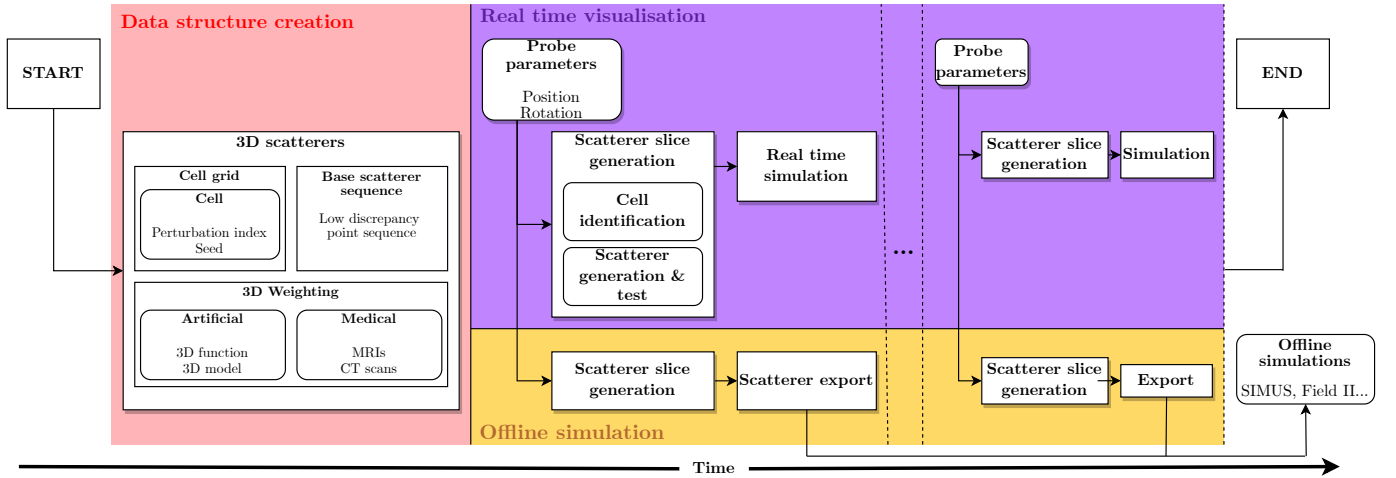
START

Data structure creation

3D scatterers

Cell grid

Cell

Perturbation index
Seed

Base scatterer sequence

Low discrepancy point sequence

3D Weighting

Artificial

3D function
3D model

Medical

MRIs
CT scans

Real time visualisation

Probe parameters

Position
Rotation

Scatterer slice generation

Cell identification

Scatterer generation & test

Real time simulation

...

Probe parameters

Scatterer slice generation

Simulation

END

Scatterer slice generation

Scatterer export

Scatterer slice generation

Export

Offline simulation

Offline simulations

SIMUS, Field II...

Time